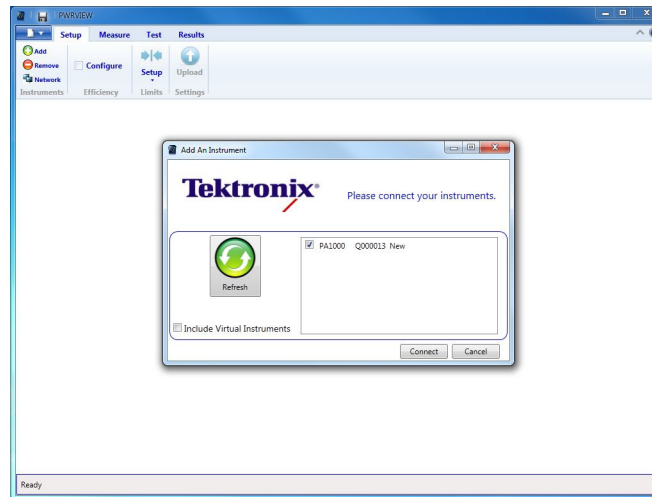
PWRVIEW

Setup Measure Test Results

Add
Remove
Network
Instruments

Configure
Efficiency

Setup
Limits

Upload
Settings

Add An Instrument

Tektronix®

Please connect your instruments.

Refresh

Include Virtual Instruments

PA1000 Q000013 New

Connect Cancel

Ready